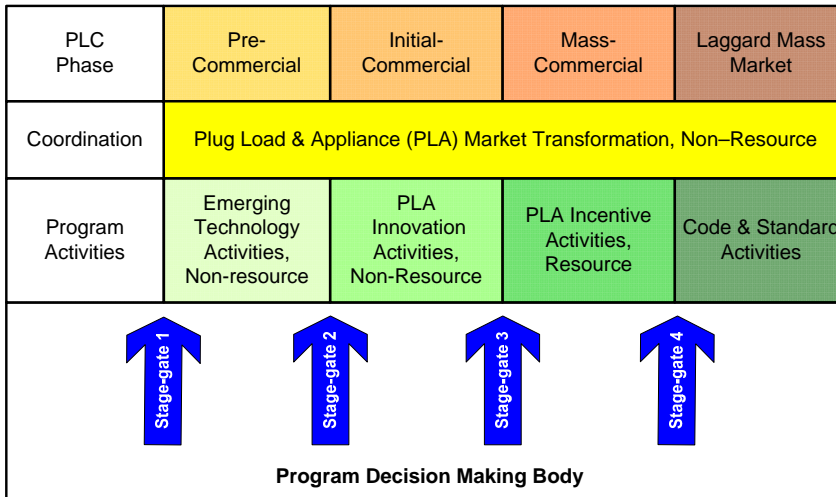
| PLC Phase | Pre-Commercial | Initial-Commercial | Mass-Commercial | Laggard Mass Market |
|---|---|---|---|---|
| Coordination | Plug Load & Appliance (PLA) Market Transformation, Non–Resource | | | |
| Program Activities | Emerging Technology Activities, Non-resource | PLA Innovation Activities, Non-Resource | PLA Incentive Activities, Resource | Code & Standard Activities |

Stage-gate 1

Stage-gate 2

Stage-gate 3

Stage-gate 4

Program Decision Making Body